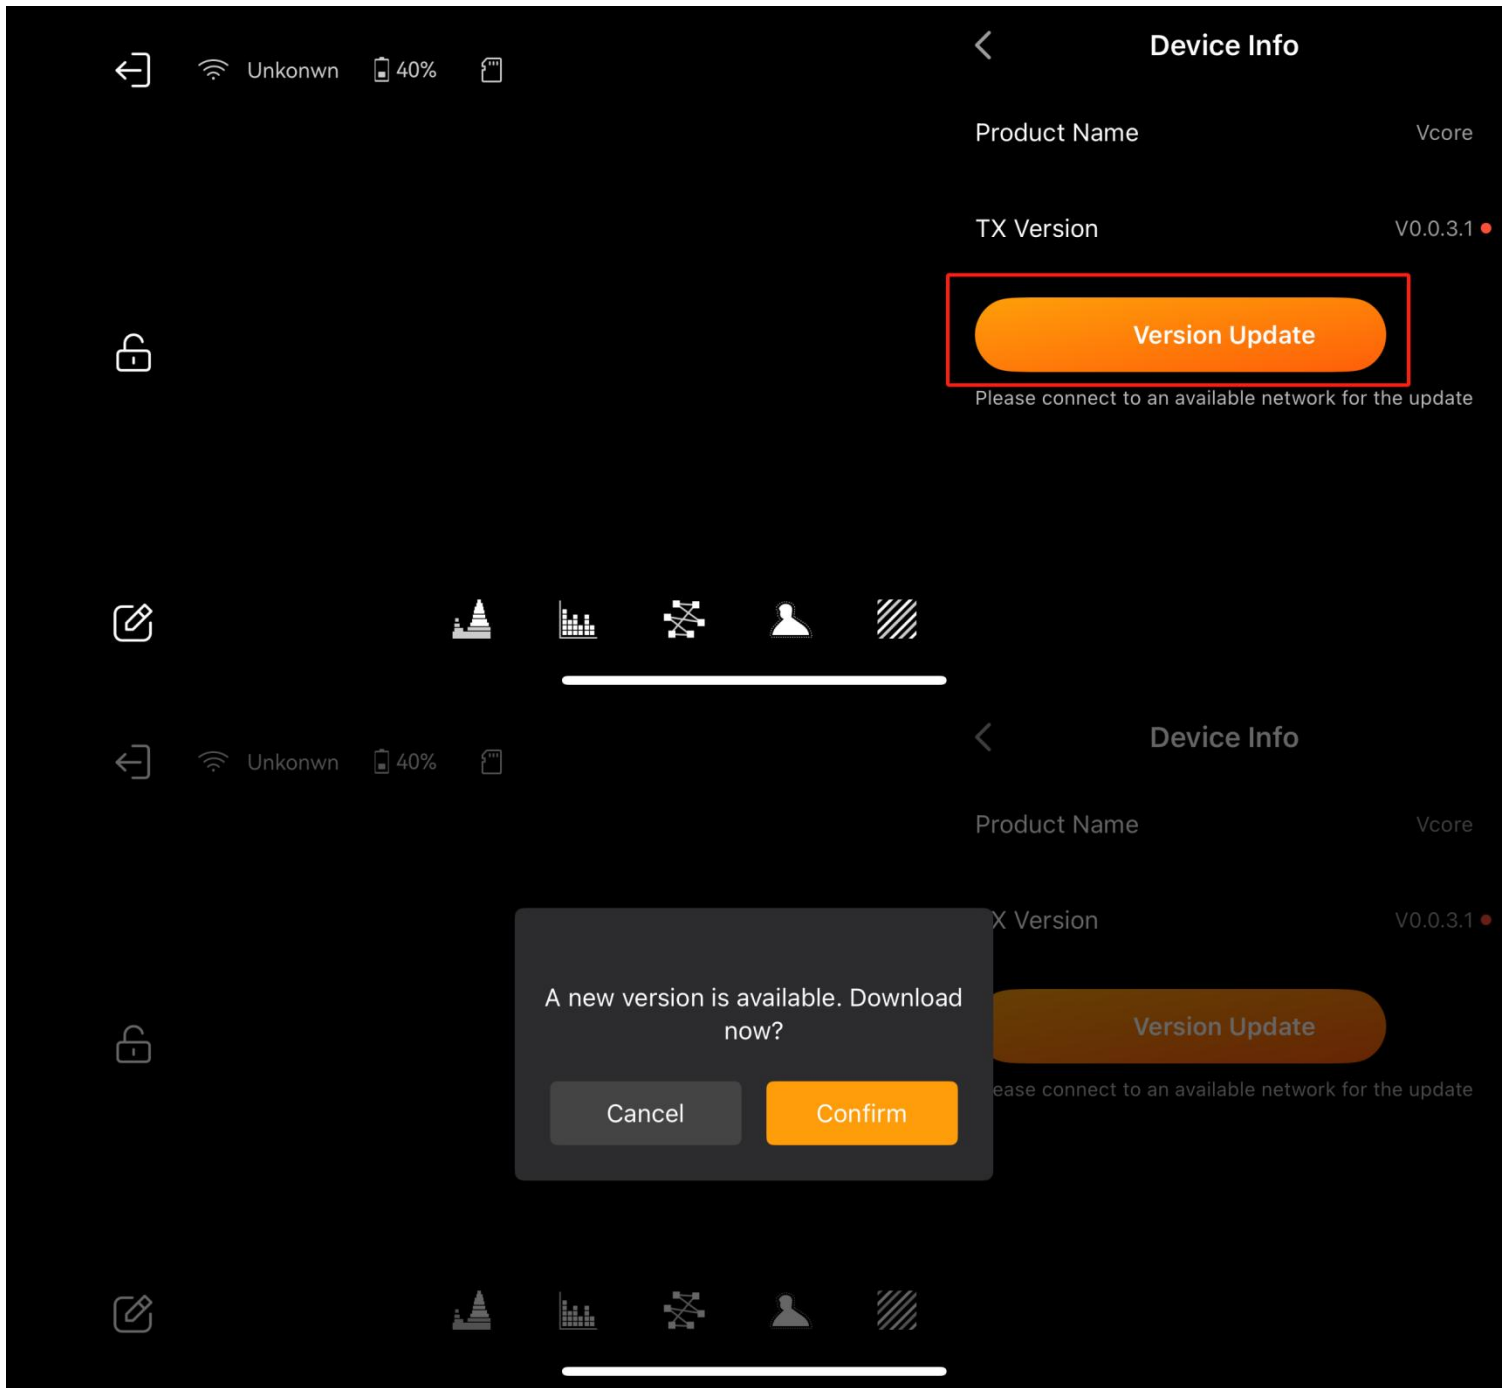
Unkonwn 40%

Device Info

Product Name Vcore

TX Version V0.0.3.1

Version Update

Please connect to an available network for the update

Unkonwn 40%

Device Info

Product Name Vcore

X Version V0.0.3.1

A new version is available. Download now?

Cancel

Confirm

Version Update

ease connect to an available network for the update